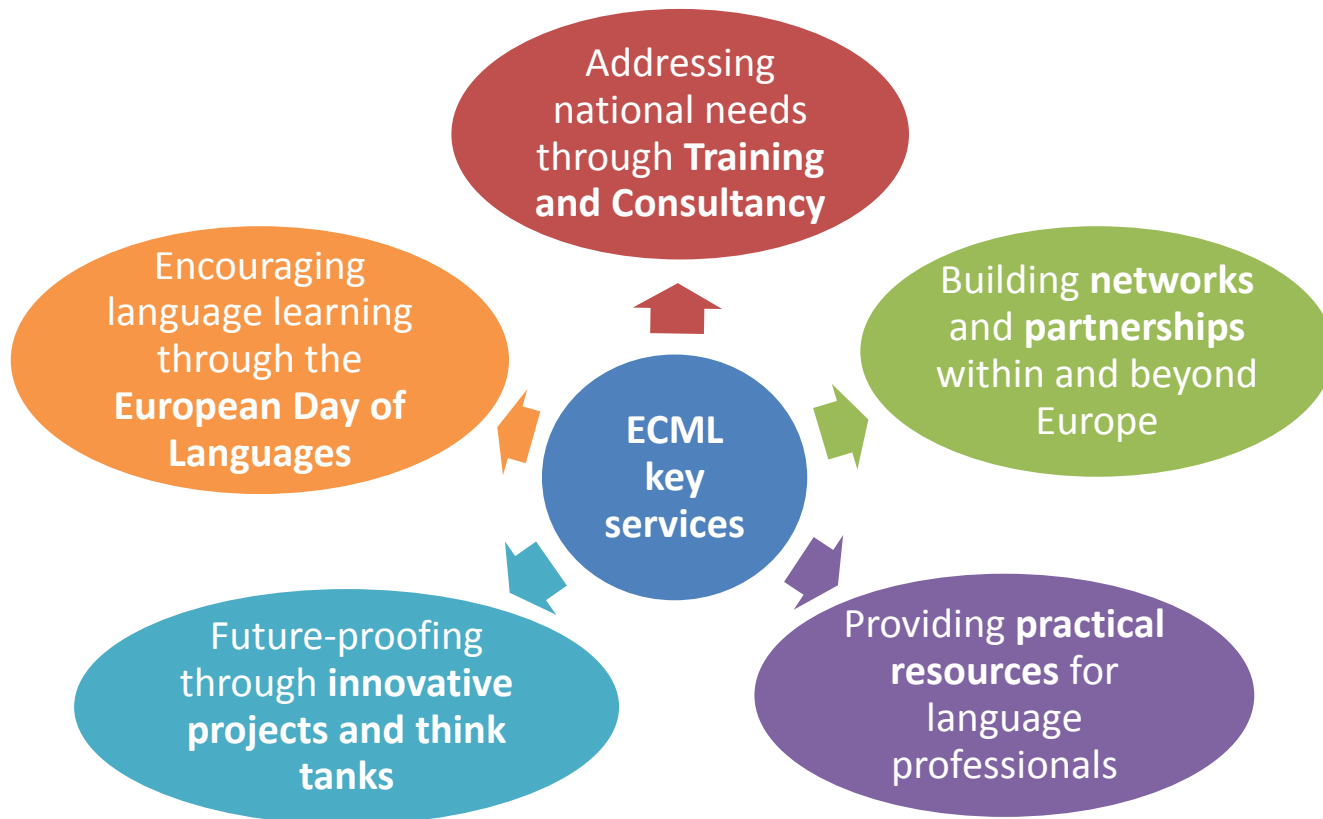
Addressing national needs through Training and Consultancy

Building networks and partnerships within and beyond Europe

Providing practical resources for language professionals

Future-proofing through innovative projects and think tanks

Encouraging language learning through the European Day of Languages

ECML key services